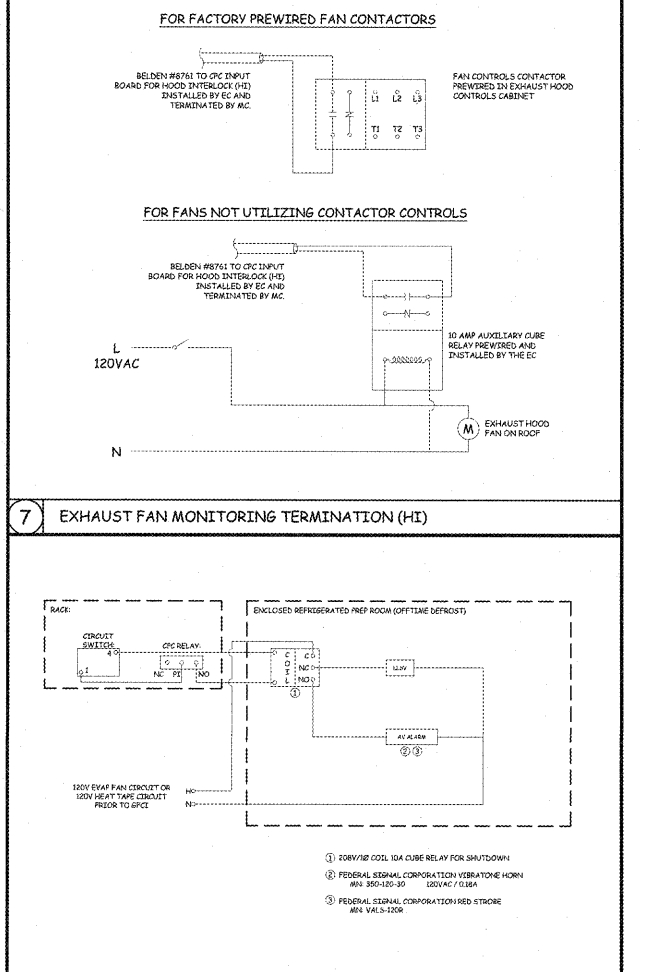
FOR FACTORY PREWIRED FAN CONTACTORS

BELDEN #8761 TO CPC INPUT BOARD FOR HOOD INTERLOCK (HI) INSTALLED BY EC AND TERMINATED BY MC.

L1 L2 L3

T1 T2 T3

FAN CONTROLS CONTACTOR PREWIRED IN EXHAUST HOOD CONTROLS CABINET

FOR FANS NOT UTILIZING CONTACTOR CONTROLS

BELDEN #8761 TO CPC INPUT BOARD FOR HOOD INTERLOCK (HI) INSTALLED BY EC AND TERMINATED BY MC.

L
120VAC

10 AMP AUXILIARY CUBE RELAY PREWIRED AND INSTALLED BY THE EC

M

EXHAUST HOOD FAN ON ROOF

N

7 EXHAUST FAN MONITORING TERMINATION (HI)

RACK:

CIRCUIT SWITCH:

4

1

CPC RELAY:

NC PI NO

ENCLOSED REFRIGERATED PREP ROOM (OFFTIME DEFROST)

C O I L

C NC NO

①

120V

AV ALARM

② ③

120V EVAP FAN CIRCUIT OR 120V HEAT TAPE CIRCUIT PRIOR TO GFCI

H

N

① 208V/1Ø COIL 10A CUBE RELAY FOR SHUTDOWN

② FEDERAL SIGNAL CORPORATION VIBRATONE HORN M/N: 350-120-30 120VAC / 0.18A

③ FEDERAL SIGNAL CORPORATION RED STROBE M/N: VALS-120R